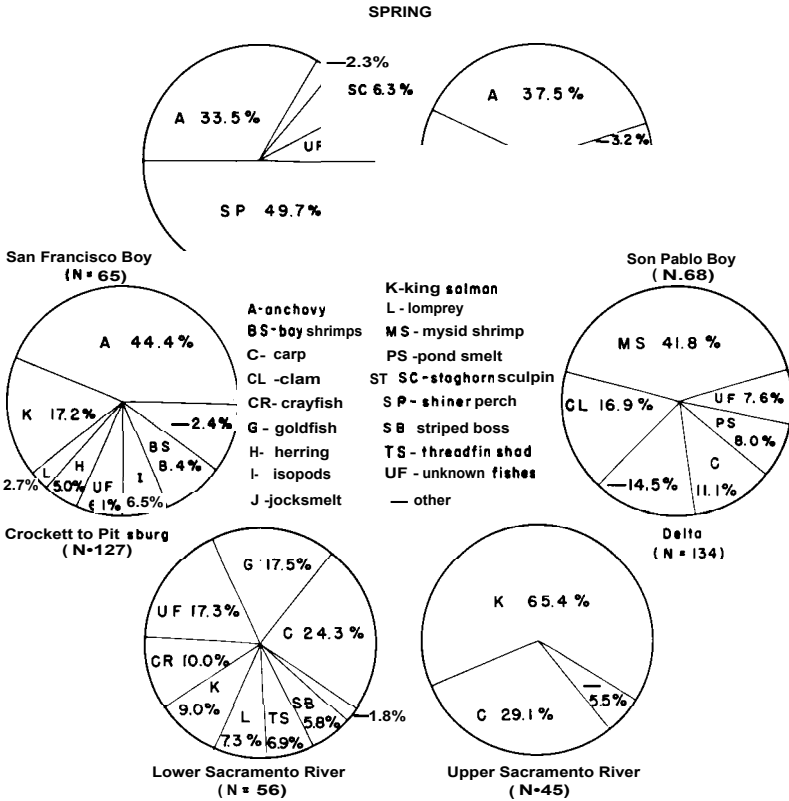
SPRING

A 33.5%

—2.3%

SC 6.3%

UF

SP 49.7%

A 37.5%

—3.2%

San Francisco Boy
(N = 65)

A 44.4%

K 17.2%

—2.4%

BS 8.4%

I 6.5%

UF 6.1%

H 5.0%

L 2.7%

A-anchovy
BS-boy shrimps
C- carp
CL -clam
CR- crayfish
G - goldfish
H- herring
I- isopods
J -jocksmelt

K-king solmon
L - lomprey
MS - mysid shrimp
PS -pond smelt
ST SC-staghorn sculpin
SP - shiner perch
SB striped boss
TS - threadfin shad
UF - unknown fishes
— other

Son Pablo Boy
(N.68)

MS 41.8%

UF 7.6%

PS 8.0%

C 11.1%

—14.5%

CL 16.9%

Crockett to Pit sburg
(N-127)

G 17.5%

UF 17.3%

C 24.3%

CR 10.0%

K 9.0%

L 7.3%

TS 6.9%

SB 5.8%

—1.8%

Lower Sacramento River
(N = 56)

Delta
(N = 134)

K 65.4%

C 29.1%

—5.5%

Upper Sacramento River
(N-45)